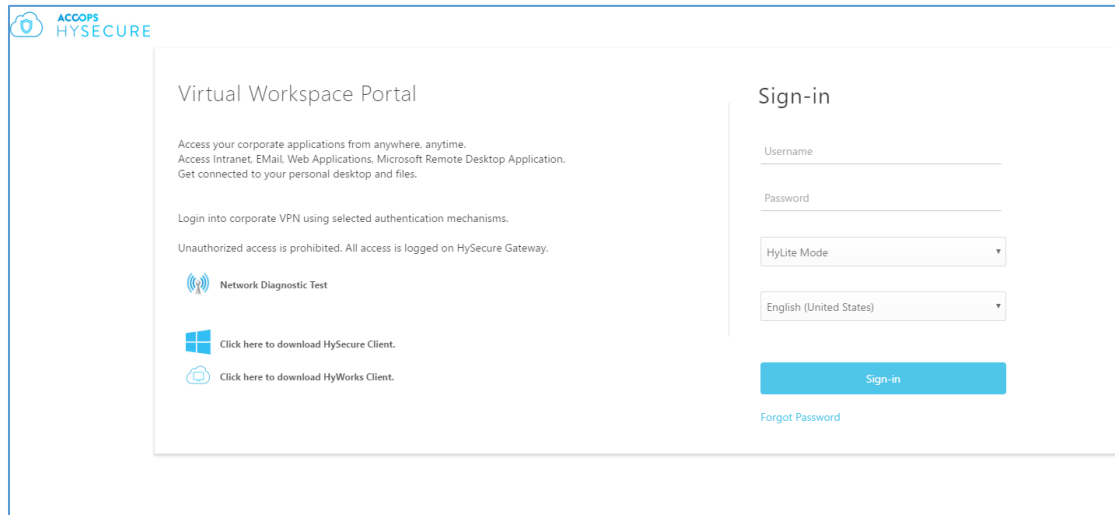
ACCOPS
HYSECURE

Virtual Workspace Portal

Access your corporate applications from anywhere, anytime.
Access Intranet, EMail, Web Applications, Microsoft Remote Desktop Application.
Get connected to your personal desktop and files.

Login into corporate VPN using selected authentication mechanisms.

Unauthorized access is prohibited. All access is logged on HySecure Gateway.

Network Diagnostic Test

Click here to download HySecure Client.

Click here to download HyWorks Client.

Sign-in

Username

Password

HyLite Mode

English (United States)

Sign-in

Forgot Password